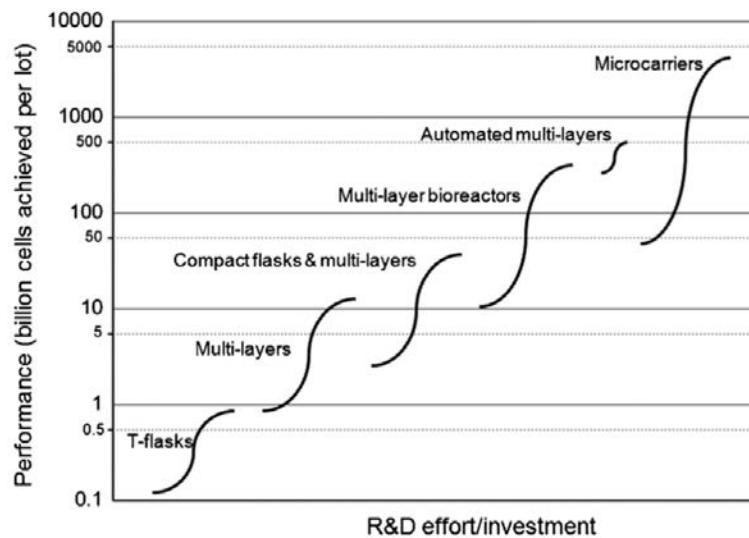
Performance (billion cells achieved per lot)

10000
5000
1000
500
100
50
10
5
1
0.5
0.1

Microcarriers
Automated multi-layers
Multi-layer bioreactors
Compact flasks & multi-layers
Multi-layers
T-flasks

R&D effort/investment